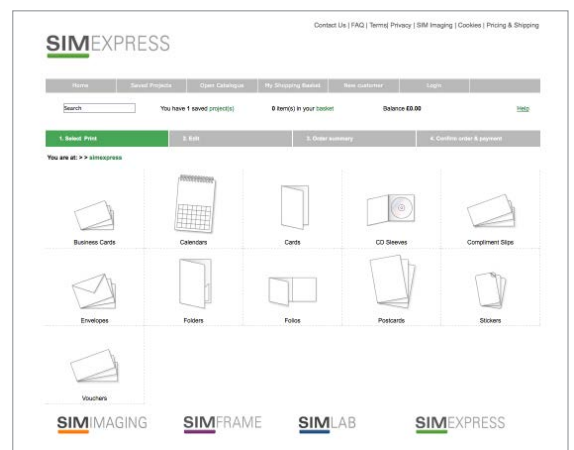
Contact Us | FAQ | Terms| Privacy | SIM Imaging | Cookies | Pricing & Shipping

SIMEXPRESS

Home | Saved Projects | Open Catalogue | My Shopping Basket | New customer | Login

Search

You have 1 saved project(s)

0 item(s) in your basket

Balance £0.00

Help

1. Select Print | 2. Edit | 3. Order summary | 4. Confirm order & payment

You are at: > > simexpress

Business Cards

Calendars

Cards

CD Sleeves

Compliment Slips

Envelopes

Folders

Folios

Postcards

Stickers

Vouchers

SIMIMAGING

SIMFRAME

SIMLAB

SIMEXPRESS